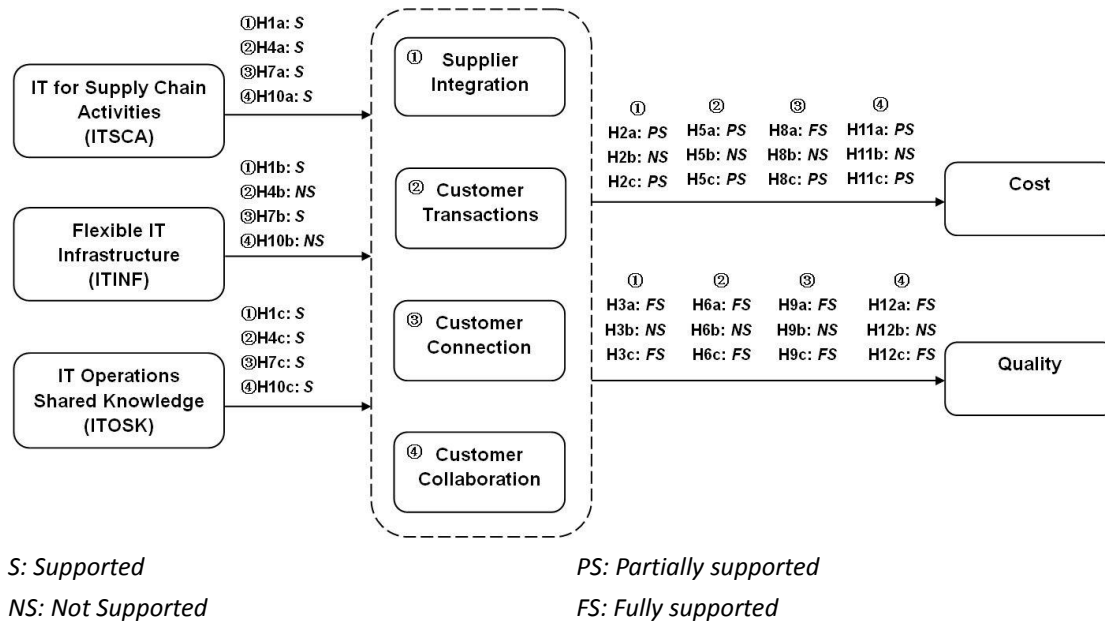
①H1a: S
②H4a: S
③H7a: S
④H10a: S

IT for Supply Chain Activities (ITSCA)

①H1b: S
②H4b: NS
③H7b: S
④H10b: NS

Flexible IT Infrastructure (ITINF)

①H1c: S
②H4c: S
③H7c: S
④H10c: S

IT Operations Shared Knowledge (ITOSK)

① Supplier Integration

② Customer Transactions

③ Customer Connection

④ Customer Collaboration

| ① | ② | ③ | ④ |
|---|---|---|---|
| H2a: PS | H5a: PS | H8a: FS | H11a: PS |
| H2b: NS | H5b: NS | H8b: NS | H11b: NS |
| H2c: PS | H5c: PS | H8c: PS | H11c: PS |

Cost

| ① | ② | ③ | ④ |
|---|---|---|---|
| H3a: FS | H6a: FS | H9a: FS | H12a: FS |
| H3b: NS | H6b: NS | H9b: NS | H12b: NS |
| H3c: FS | H6c: FS | H9c: FS | H12c: FS |

Quality

S: Supported
NS: Not Supported

PS: Partially supported
FS: Fully supported